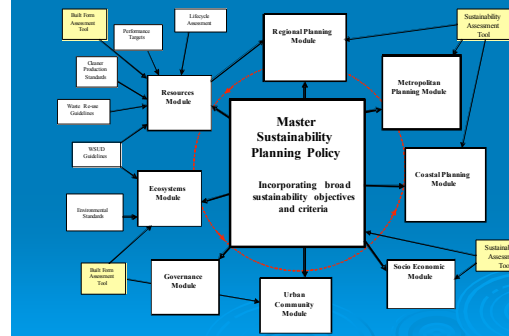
Built Form Assessment Tool

Performance Targets

Lifecycle Assessment

Regional Planning Module

Sustainability Assessment Tool

Cleaner Production Standards

Resources Module

Metropolitan Planning Module

Waste Re-use Guidelines

Master Sustainability Planning Policy

Incorporating broad sustainability objectives and criteria

WSUD Guidelines

Coastal Planning Module

Ecosystems Module

Environmental Standards

Built Form Assessment Tool

Governance Module

Sustainal Assess Tool

Socio Economic Module

Urban Community Module